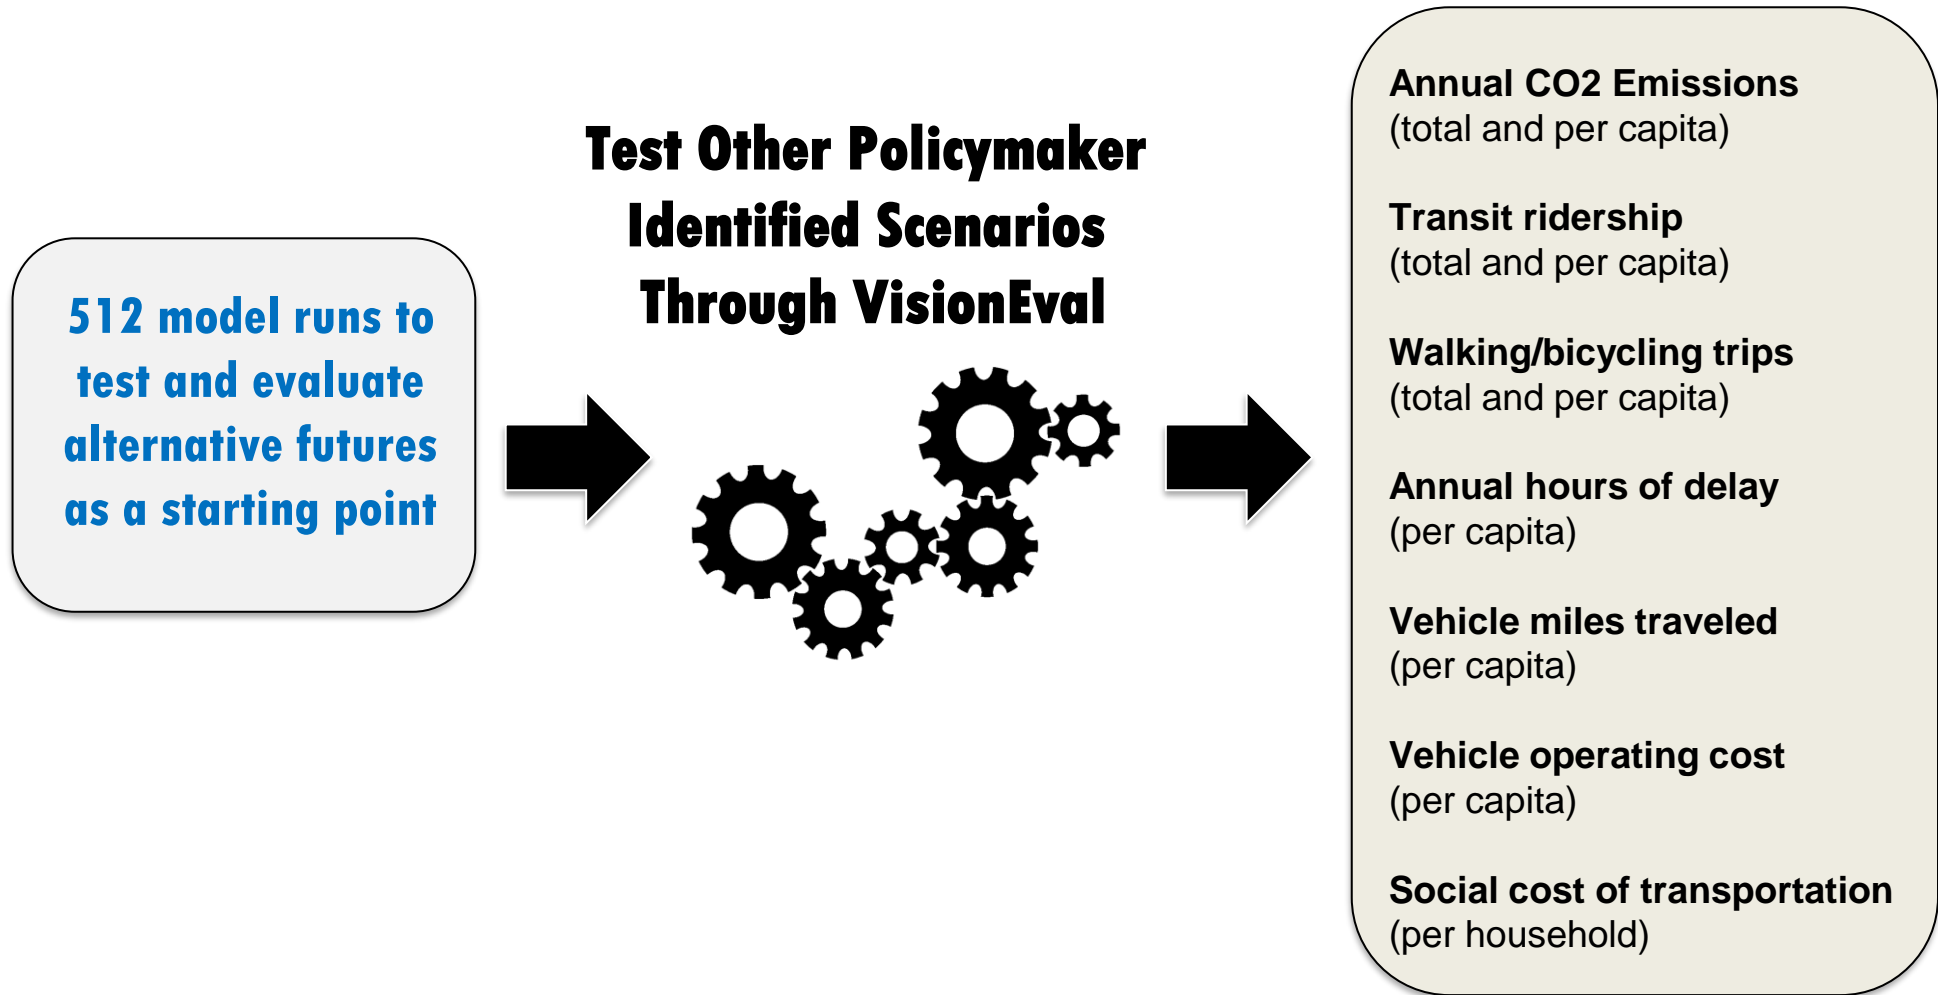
512 model runs to test and evaluate alternative futures as a starting point

Test Other Policymaker Identified Scenarios Through VisionEval

Annual CO2 Emissions
(total and per capita)

Transit ridership
(total and per capita)

Walking/bicycling trips
(total and per capita)

Annual hours of delay
(per capita)

Vehicle miles traveled
(per capita)

Vehicle operating cost
(per capita)

Social cost of transportation
(per household)